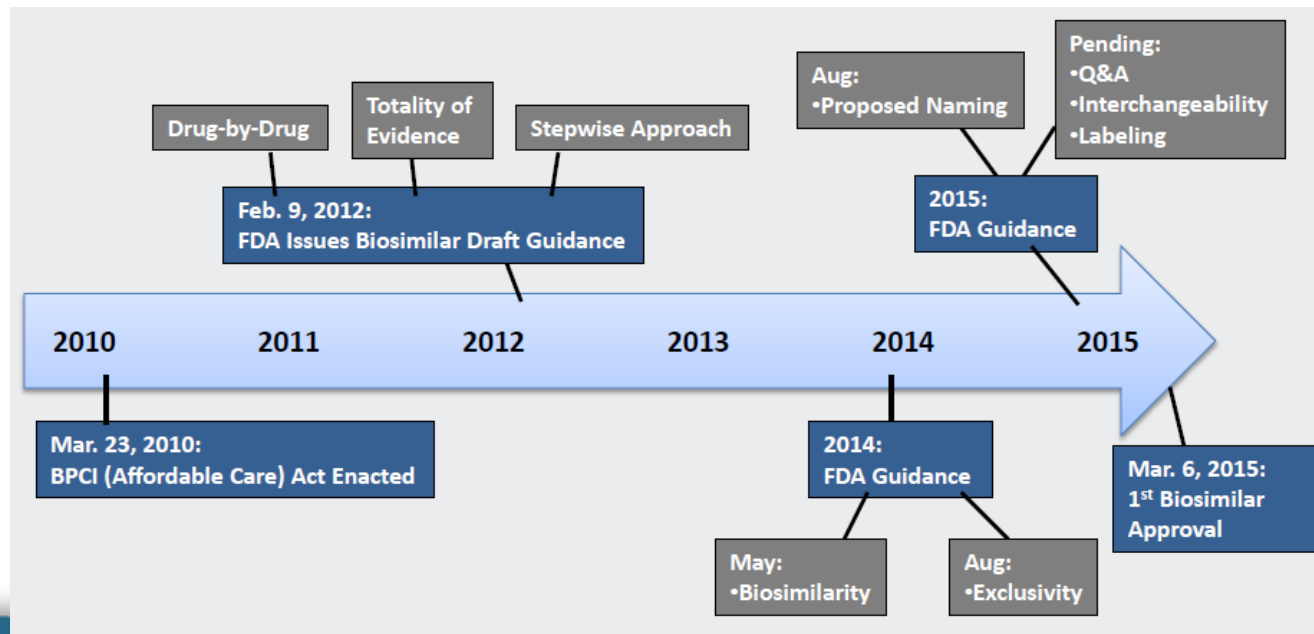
Drug-by-Drug

Totality of Evidence

Stepwise Approach

Feb. 9, 2012:
FDA Issues Biosimilar Draft Guidance

Aug:
•Proposed Naming

Pending:
•Q&A
•Interchangeability
•Labeling

2015:
FDA Guidance

2010 2011 2012 2013 2014 2015

Mar. 23, 2010:
BPCI (Affordable Care) Act Enacted

2014:
FDA Guidance

May:
•Biosimilarity

Aug:
•Exclusivity

Mar. 6, 2015:
1$^{st}$ Biosimilar Approval